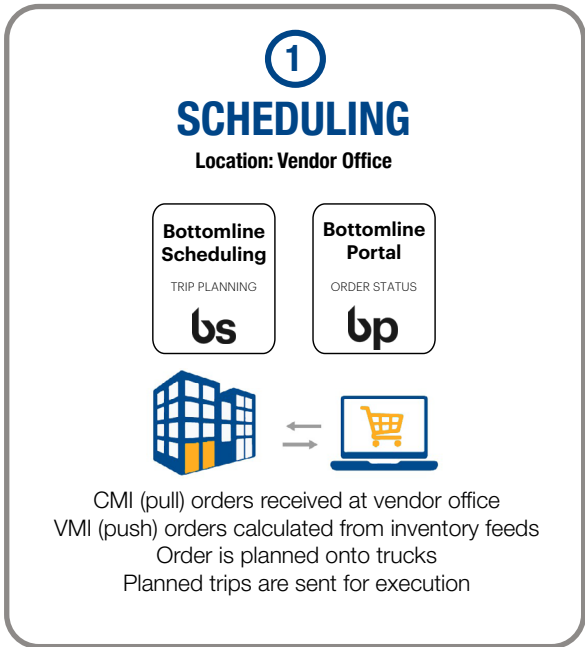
1

SCHEDULING

Location: Vendor Office

Bottomline Scheduling

TRIP PLANNING

bs

Bottomline Portal

ORDER STATUS

bp

CMI (pull) orders received at vendor office
VMI (push) orders calculated from inventory feeds
Order is planned onto trucks
Planned trips are sent for execution